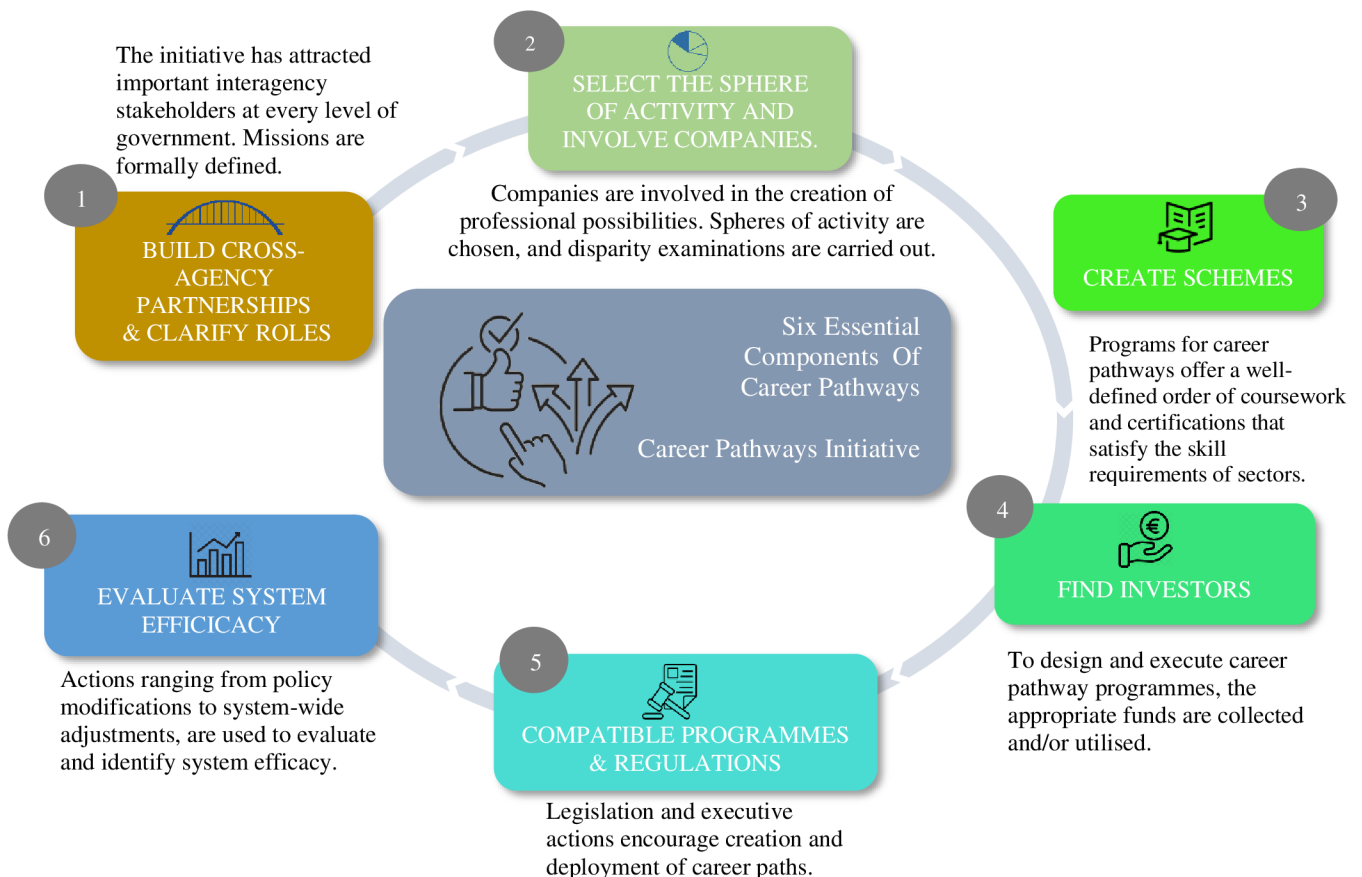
The initiative has attracted important interagency stakeholders at every level of government. Missions are formally defined.

1

BUILD CROSS-AGENCY PARTNERSHIPS & CLARIFY ROLES

2

SELECT THE SPHERE OF ACTIVITY AND INVOLVE COMPANIES.

Companies are involved in the creation of professional possibilities. Spheres of activity are chosen, and disparity examinations are carried out.

3

CREATE SCHEMES

Programs for career pathways offer a well-defined order of coursework and certifications that satisfy the skill requirements of sectors.

Six Essential Components Of Career Pathways

Career Pathways Initiative

4

FIND INVESTORS

To design and execute career pathway programmes, the appropriate funds are collected and/or utilised.

5

COMPATIBLE PROGRAMMES & REGULATIONS

Legislation and executive actions encourage creation and deployment of career paths.

6

EVALUATE SYSTEM EFFICACY

Actions ranging from policy modifications to system-wide adjustments, are used to evaluate and identify system efficacy.